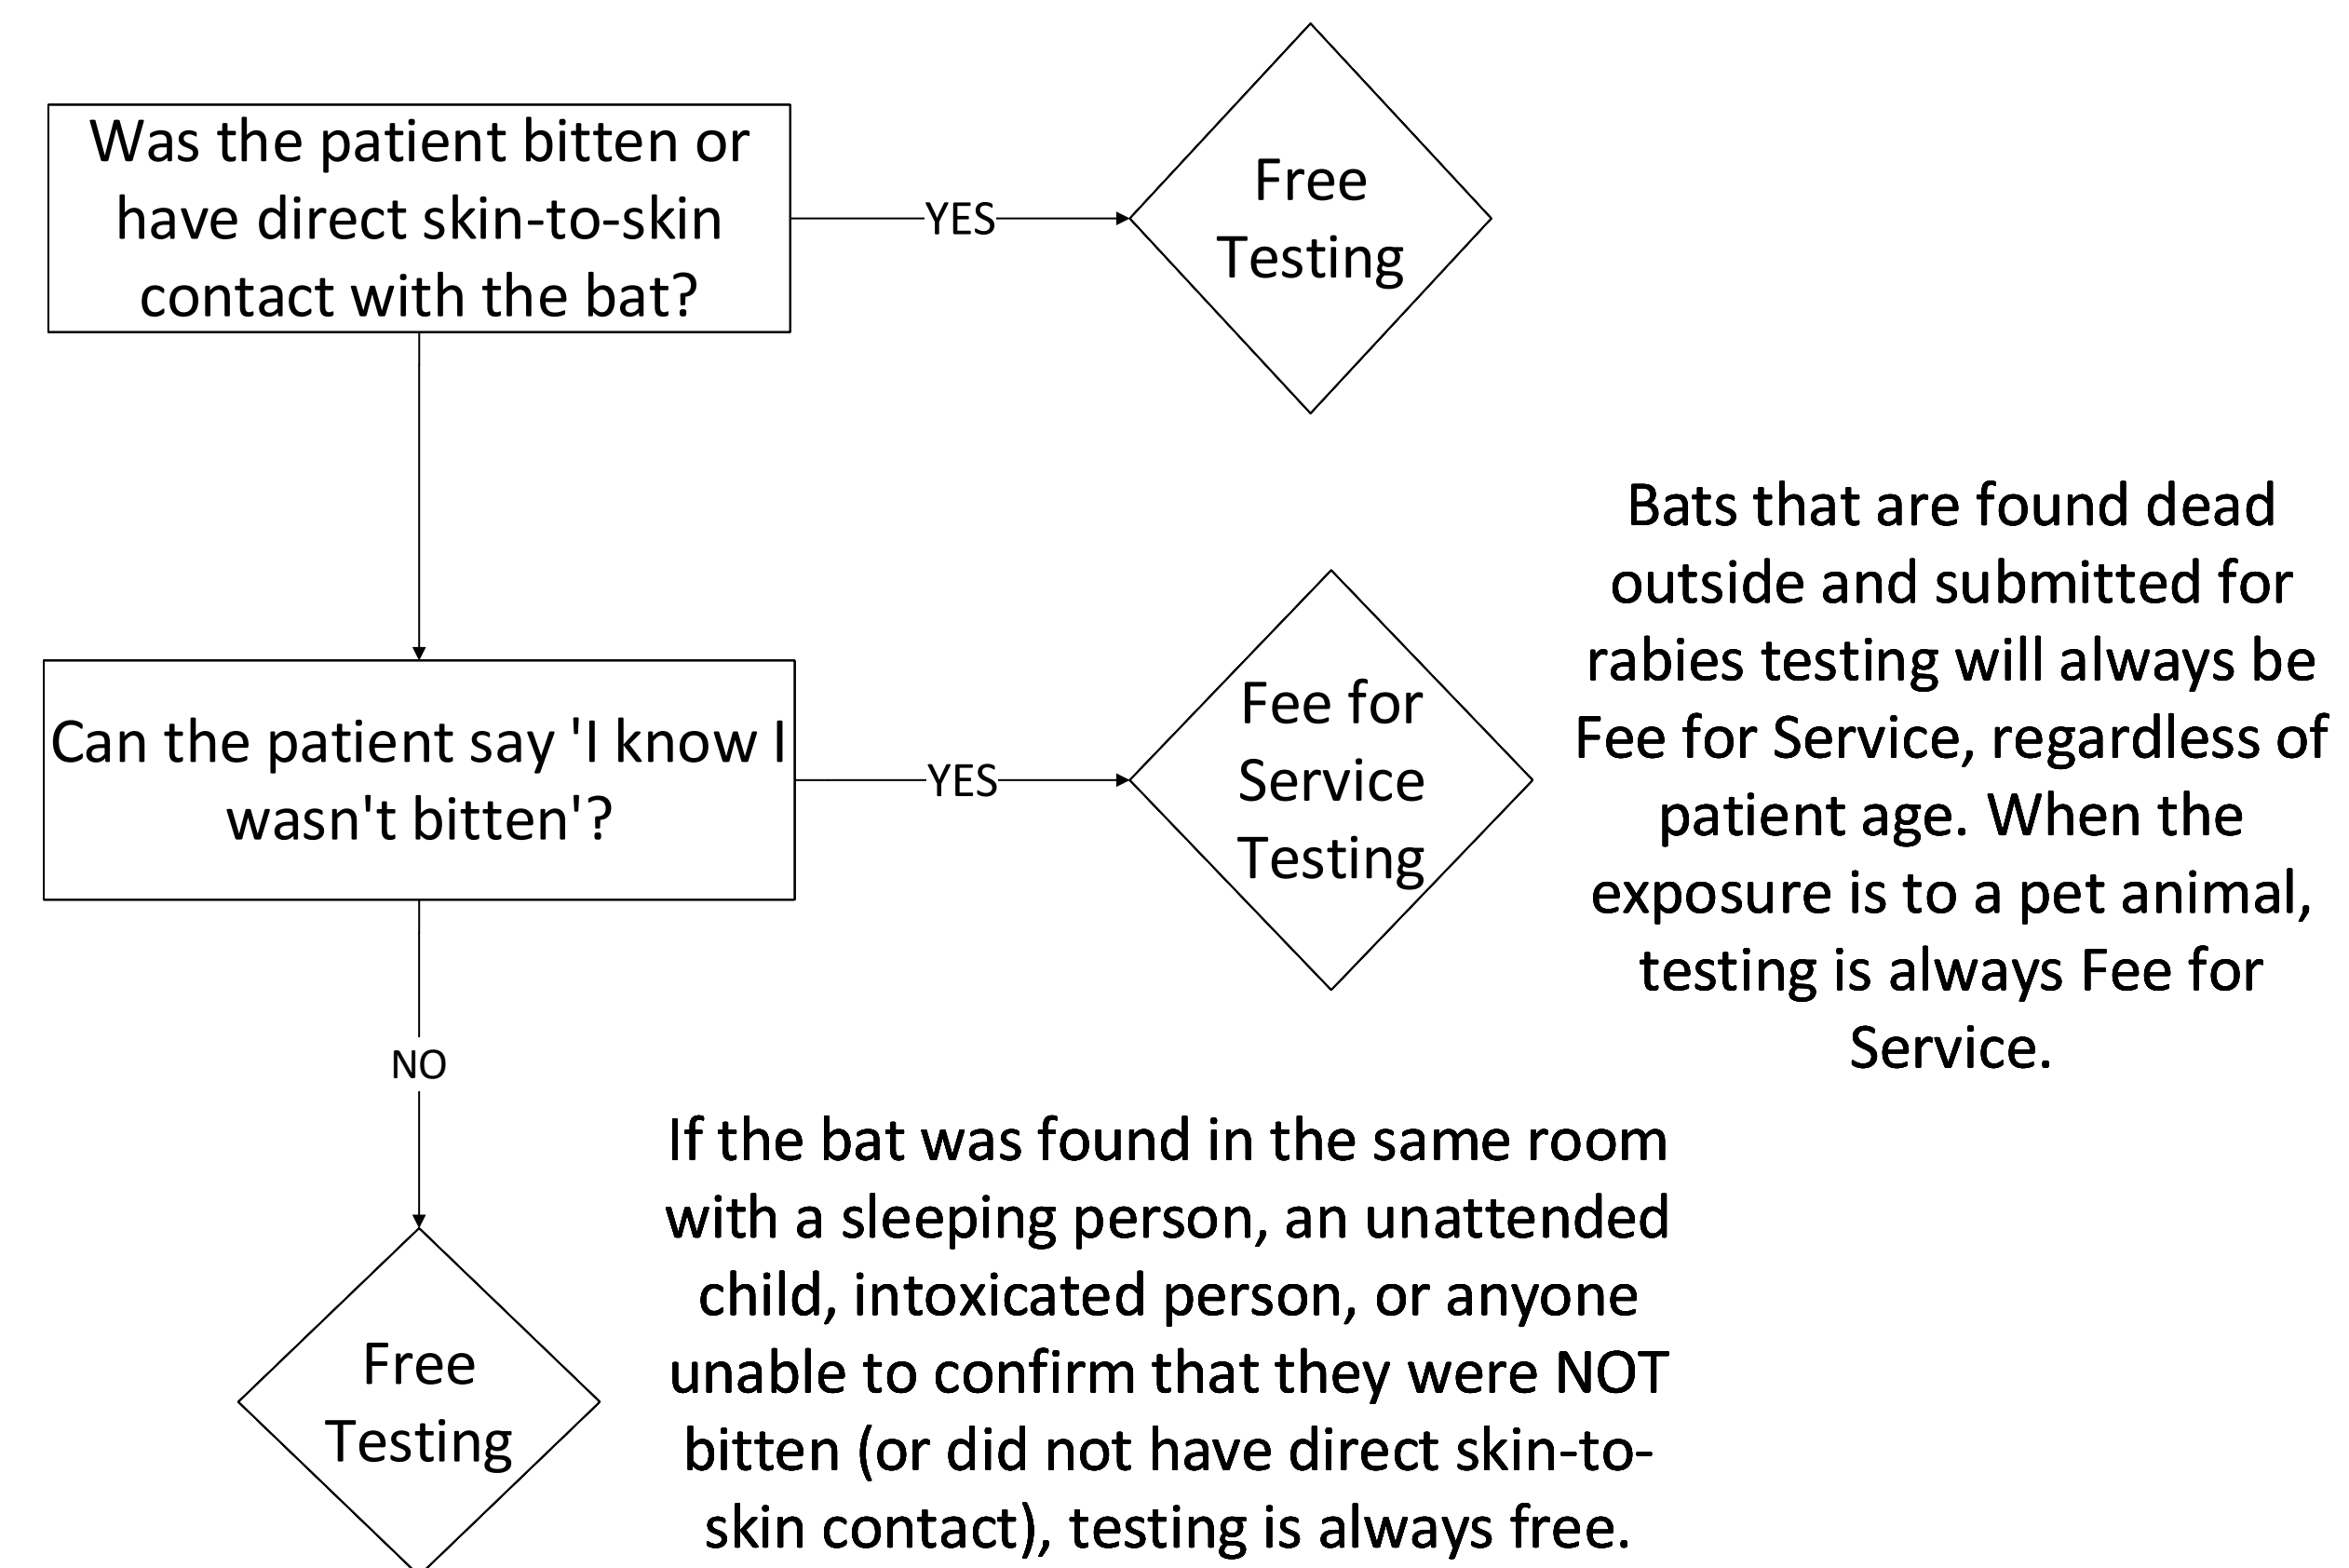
Was the patient bitten or have direct skin-to-skin contact with the bat?

YES

Free Testing

Can the patient say 'I know I wasn't bitten'?

YES

Fee for Service Testing

Bats that are found dead outside and submitted for rabies testing will always be Fee for Service, regardless of patient age. When the exposure is to a pet animal, testing is always Fee for Service.

NO

Free Testing

If the bat was found in the same room with a sleeping person, an unattended child, intoxicated person, or anyone unable to confirm that they were NOT bitten (or did not have direct skin-to-skin contact), testing is always free.